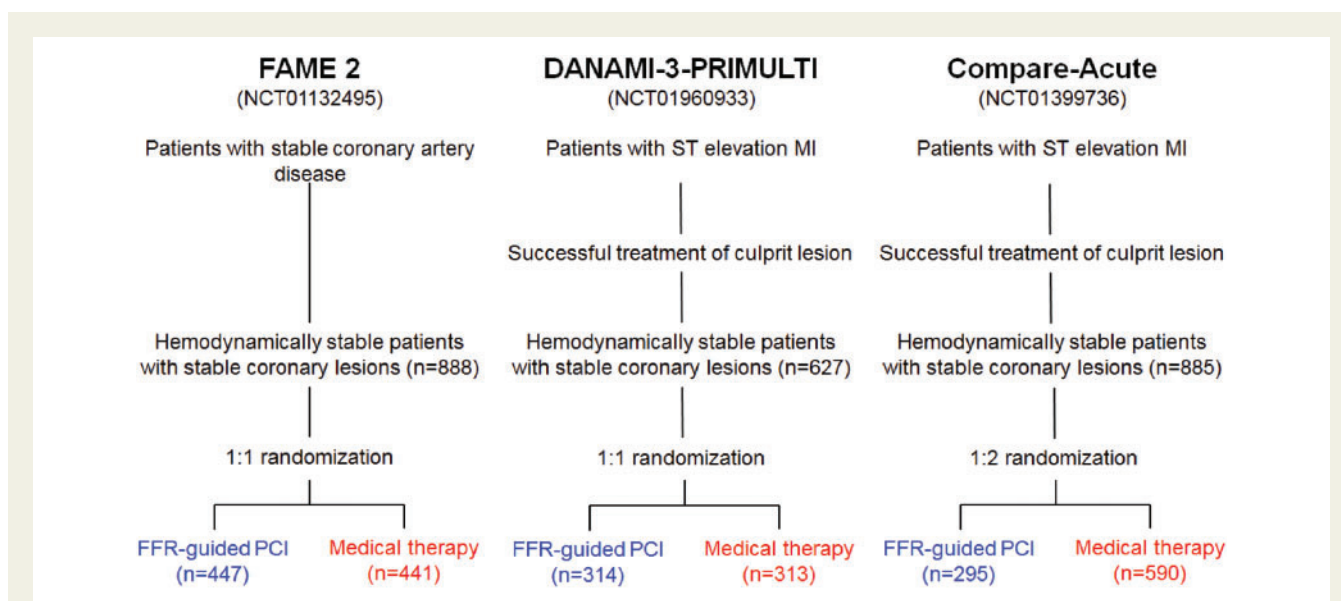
FAME 2
(NCT01132495)

Patients with stable coronary artery disease

Hemodynamically stable patients with stable coronary lesions (n=888)

1:1 randomization

FFR-guided PCI (n=447)

Medical therapy (n=441)

DANAMI-3-PRIMULTI
(NCT01960933)

Patients with ST elevation MI

Successful treatment of culprit lesion

Hemodynamically stable patients with stable coronary lesions (n=627)

1:1 randomization

FFR-guided PCI (n=314)

Medical therapy (n=313)

Compare-Acute
(NCT01399736)

Patients with ST elevation MI

Successful treatment of culprit lesion

Hemodynamically stable patients with stable coronary lesions (n=885)

1:2 randomization

FFR-guided PCI (n=295)

Medical therapy (n=590)